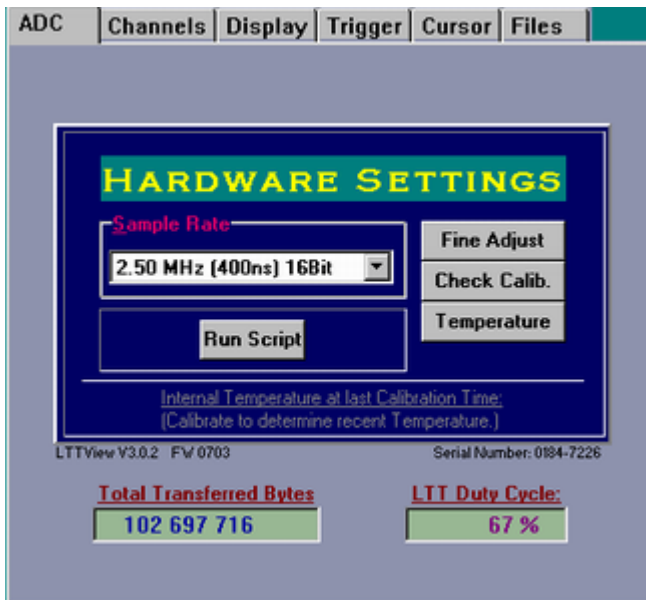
ADC | Channels | Display | Trigger | Cursor | Files

HARDWARE SETTINGS

Sample Rate

2.50 MHz (400ns) 16Bit

Fine Adjust

Check Calib.

Temperature

Run Script

Internal Temperature at last Calibration Time:
(Calibrate to determine recent Temperature.)

LTTView V3.0.2 FW 0703

Serial Number: 0184-7226

Total Transferred Bytes

102 697 716

LTT Duty Cycle:

67 %